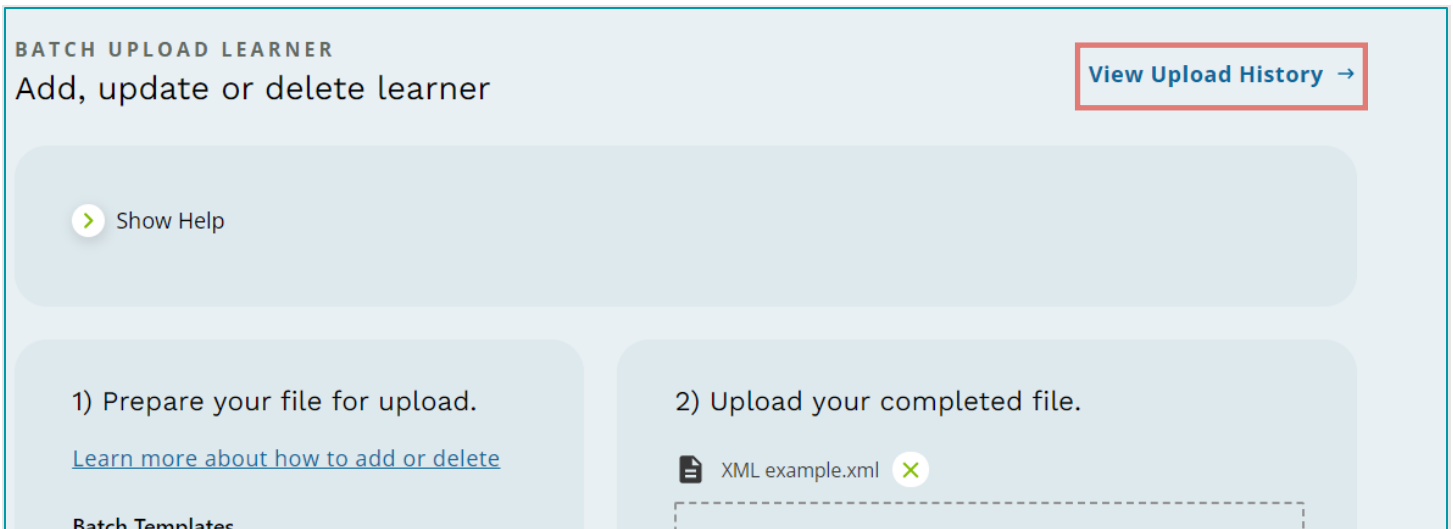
BATCH UPLOAD LEARNER
Add, update or delete learner

View Upload History →

Show Help

1) Prepare your file for upload.

Learn more about how to add or delete

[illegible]

2) Upload your completed file.

XML example.xml